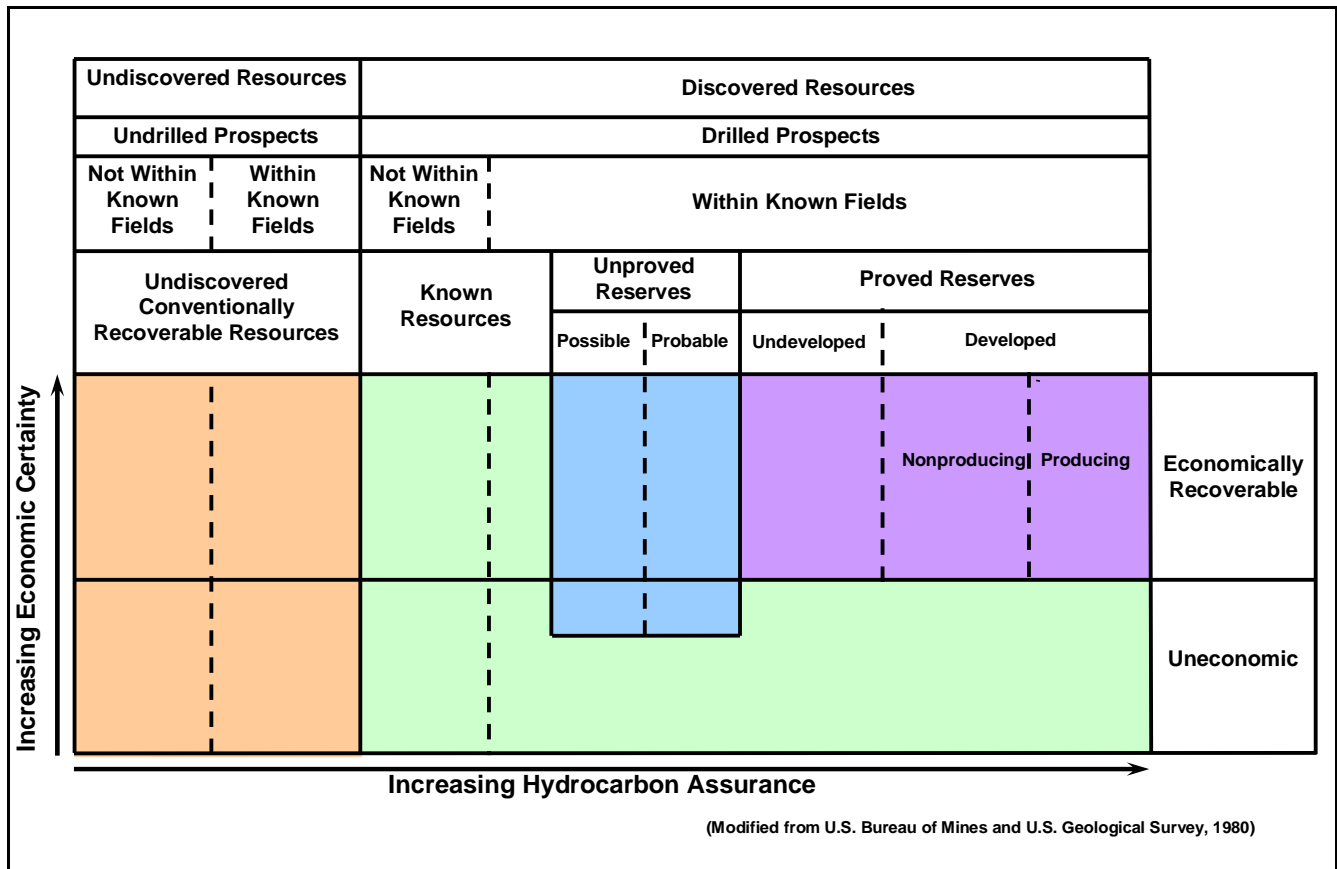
Undiscovered Resources

Discovered Resources

Undrilled Prospects

Drilled Prospects

Not Within Known Fields

Within Known Fields

Not Within Known Fields

Within Known Fields

Undiscovered Conventionally Recoverable Resources

Known Resources

Unproved Reserves

Proved Reserves

Possible

Probable

Undeveloped

Developed

Nonproducing

Producing

Economically Recoverable

Uneconomic

Increasing Economic Certainty

Increasing Hydrocarbon Assurance

(Modified from U.S. Bureau of Mines and U.S. Geological Survey, 1980)